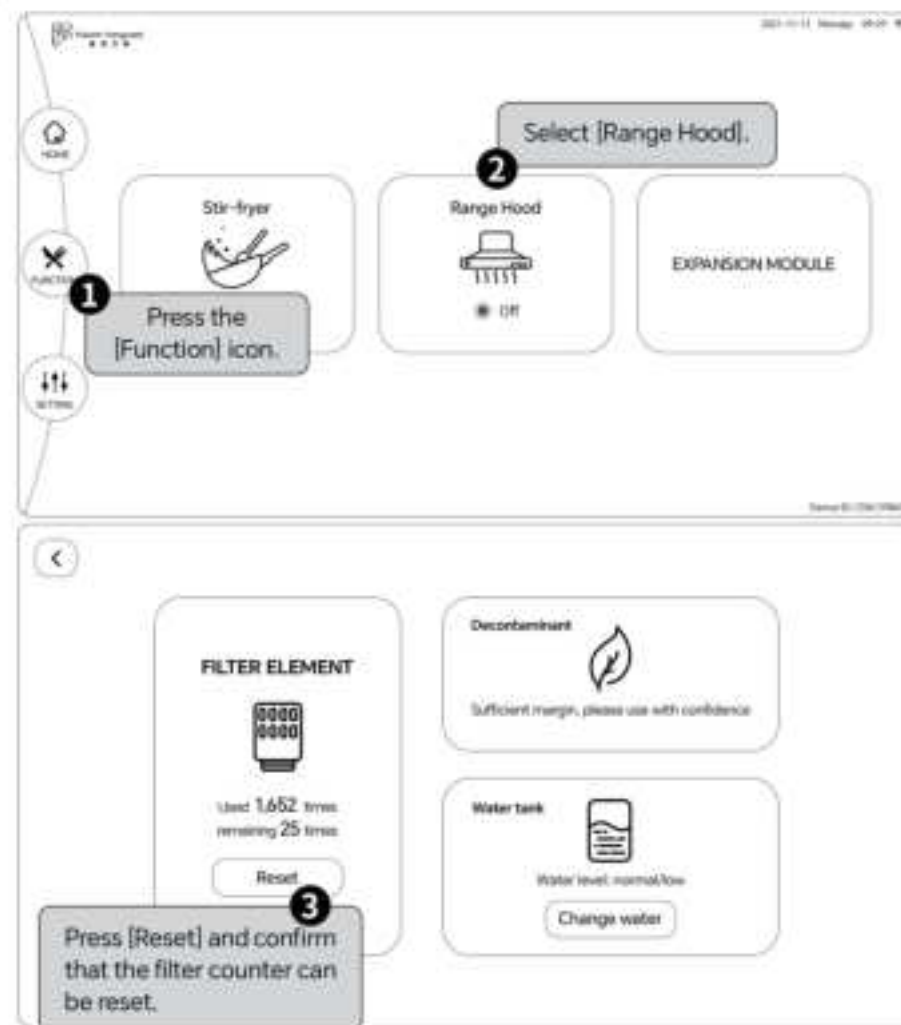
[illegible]

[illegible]

HOME

FUNCTION

SETTING

2

Select [Range Hood].

Stir-fryer

Range Hood

Off

EXPANSION MODULE

1

Press the [Function] icon.

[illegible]

Decontaminant

Sufficient margin, please use with confidence

FILTER ELEMENT

Used 1,652 times
remaining 25 times

Reset

3

Press [Reset] and confirm that the filter counter can be reset.

Water tank

Water level: normal/low

Change water